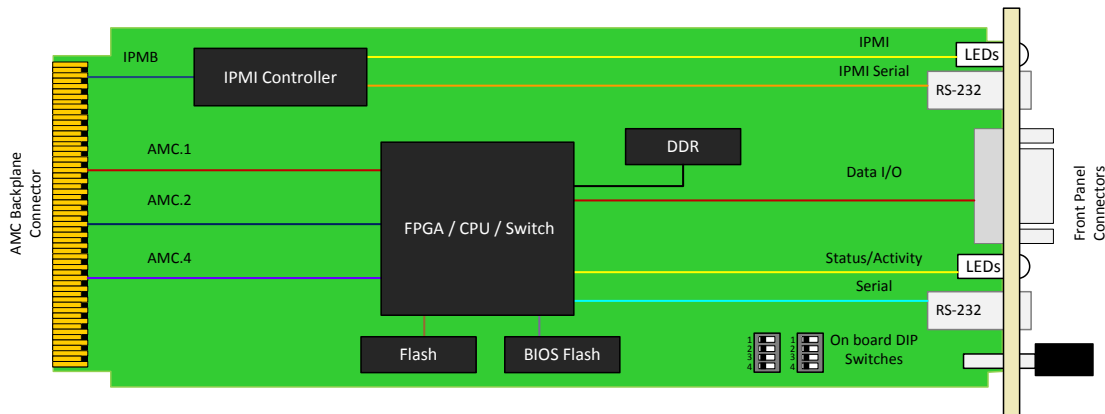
AMC Backplane Connector

IPMB

IPMI Controller

IPMI

LEDs

IPMI Serial

RS-232

AMC.1

DDR

AMC.2

Data I/O

FPGA / CPU / Switch

AMC.4

Status/Activity

LEDs

Serial

RS-232

Flash

BIOS Flash

1
2
3
4

1
2
3
4

On board DIP Switches

Front Panel Connectors